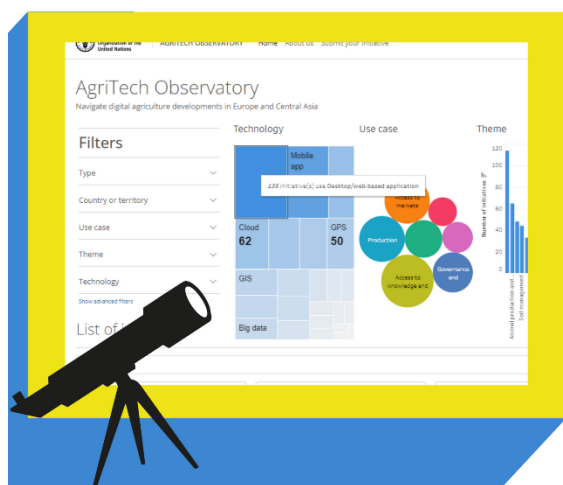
Organization of the United Nations
AGRITECH OBSERVATORY
Home About us Submit your initiative

AgriTech Observatory
Navigate digital agriculture developments in Europe and Central Asia

Filters
Type
Country or territory
Use case
Theme
Technology
Show advanced filters

List of i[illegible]

Technology
Mobile app
138 initiative(s) use Desktop/web-based application
Cloud
62
GPS
50
GIS
Big data

Use case
Access to markets
Production
Access to knowledge and
Governance and

Theme
120
100
80
60
40
20
0
Number of initiatives
Animal production and
Soil management